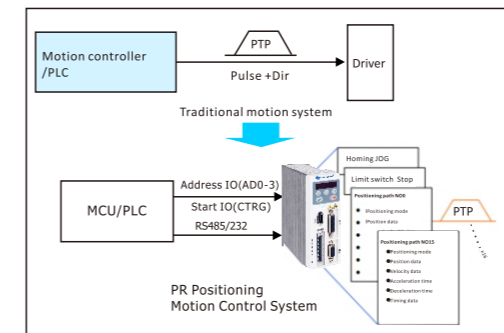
Motion controller /PLC

PTP

Pulse +Dir

Driver

Traditional motion system

MCU/PLC

Address IO(AD0-3)

Start IO(CTRG)

RS485/232

Homing JOG

Limit switch Stop

Positioning path NO0

Positioning mode

Position data

Positioning path NO15

Positioning mode

Position data

Velocity data

Acceleration time

Deceleration time

Timing data

PTP

PR Positioning
Motion Control System